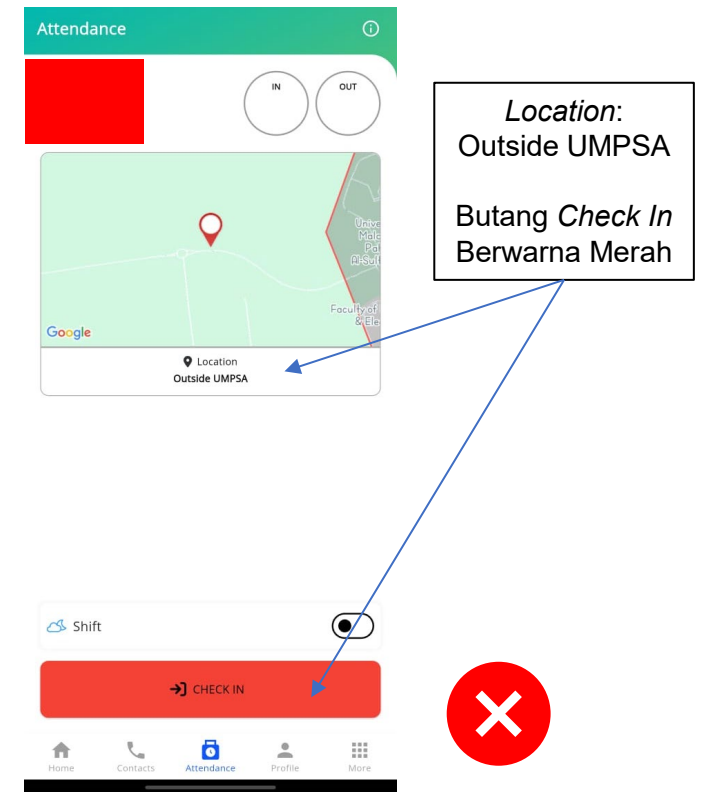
Attendance

IN

OUT

Location:
Outside UMPSA

Butang Check In
Berwarna Merah

Univ
Mala
Pa
Al-Sul

Faculty of
& Ele

Google

Location
Outside UMPSA

Shift

CHECK IN

Home
Contacts
Attendance
Profile
More